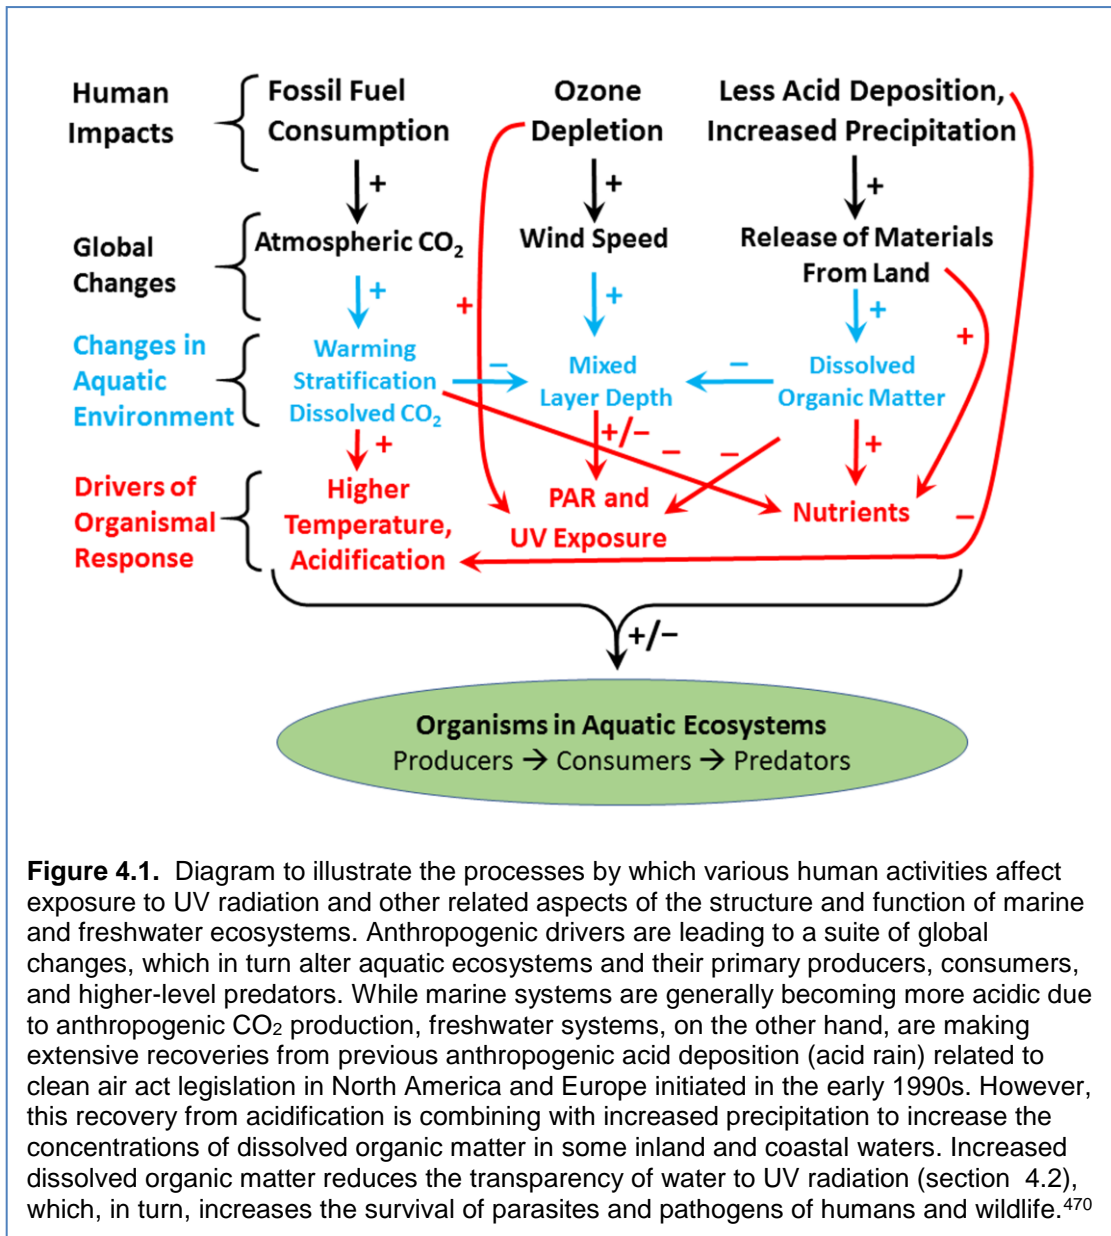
Human Impacts

Fossil Fuel Consumption

Ozone Depletion

Less Acid Deposition, Increased Precipitation

+

+

+

Global Changes

Atmospheric $CO_2$

Wind Speed

Release of Materials From Land

+

+

+

+

Changes in Aquatic Environment

Warming Stratification Dissolved $CO_2$

−

Mixed Layer Depth

−

Dissolved Organic Matter

+

+/−

−

−

+

+

Drivers of Organismal Response

Higher Temperature, Acidification

PAR and UV Exposure

Nutrients

−

+/−

Organisms in Aquatic Ecosystems
Producers → Consumers → Predators

**Figure 4.1.** Diagram to illustrate the processes by which various human activities affect exposure to UV radiation and other related aspects of the structure and function of marine and freshwater ecosystems. Anthropogenic drivers are leading to a suite of global changes, which in turn alter aquatic ecosystems and their primary producers, consumers, and higher-level predators. While marine systems are generally becoming more acidic due to anthropogenic $CO_2$ production, freshwater systems, on the other hand, are making extensive recoveries from previous anthropogenic acid deposition (acid rain) related to clean air act legislation in North America and Europe initiated in the early 1990s. However, this recovery from acidification is combining with increased precipitation to increase the concentrations of dissolved organic matter in some inland and coastal waters. Increased dissolved organic matter reduces the transparency of water to UV radiation (section 4.2), which, in turn, increases the survival of parasites and pathogens of humans and wildlife.$^{470}$